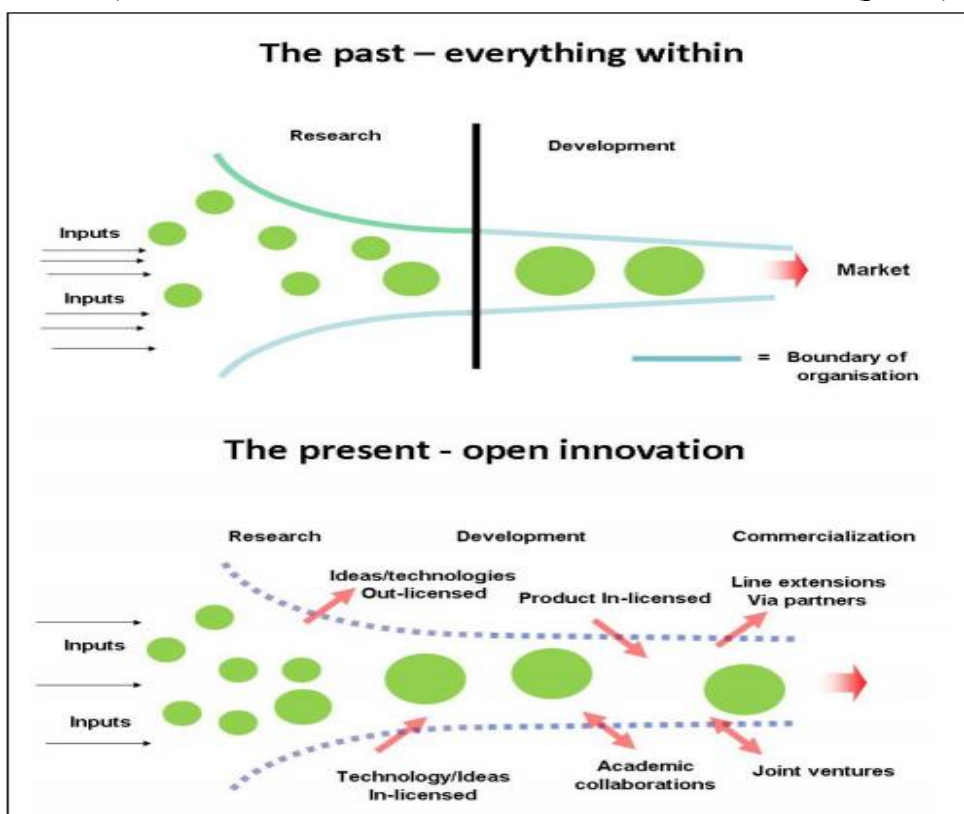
The past – everything within

Research

Development

Inputs

Inputs

Market

= Boundary of organisation

The present - open innovation

Research

Development

Commercialization

Ideas/technologies Out-licensed

Product In-licensed

Line extensions Via partners

Inputs

Inputs

Technology/Ideas In-licensed

Academic collaborations

Joint ventures